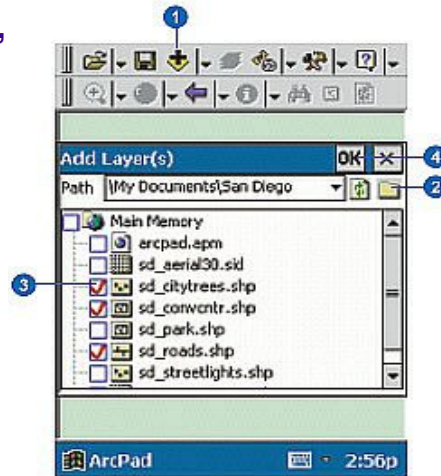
1

Add Layer(s)

OK

×

4

Path \My Documents\San Diego

2

Main Memory

arcpad.apm

sd_aerial30.sid

3

sd_citytrees.shp

sd_conventr.shp

sd_park.shp

sd_roads.shp

sd_streetlights.shp

ArcPad

2:56p